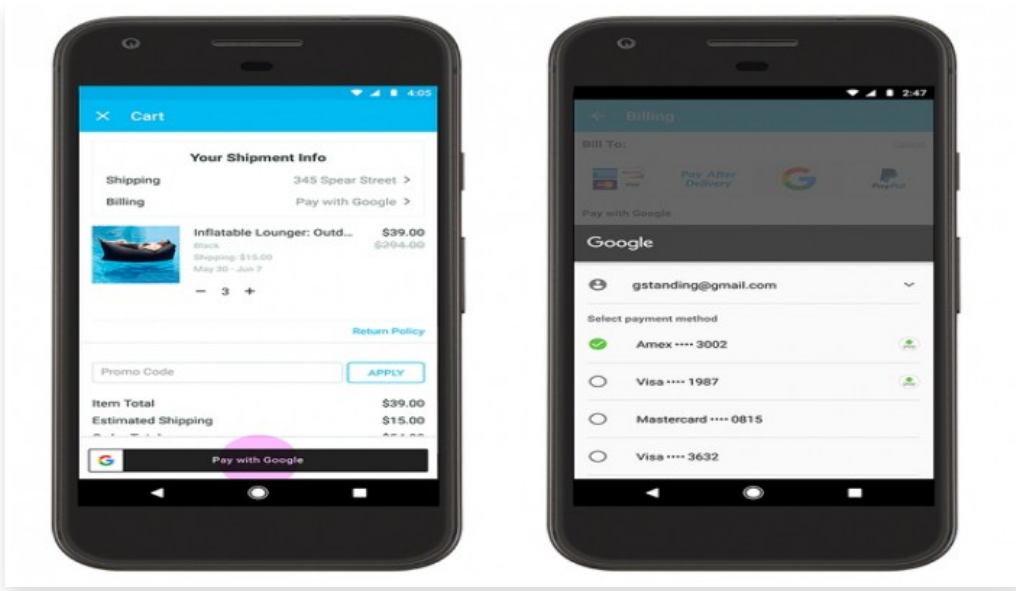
4:05

Cart

Your Shipment Info

Shipping 345 Spear Street >

Billing Pay with Google >

Inflatable Lounger: Outd... $39.00

Black $294.00

Shipping: $15.00

May 30 - Jun 7

− 3 +

Return Policy

Promo Code APPLY

Item Total $39.00

Estimated Shipping $15.00

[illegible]

Pay with Google

2:47

Billing

Bill To:

Pay After Delivery

Pay with Google

Google

gstanding@gmail.com

Select payment method

Amex •••• 3002

Visa •••• 1987

Mastercard •••• 0815

Visa •••• 3632